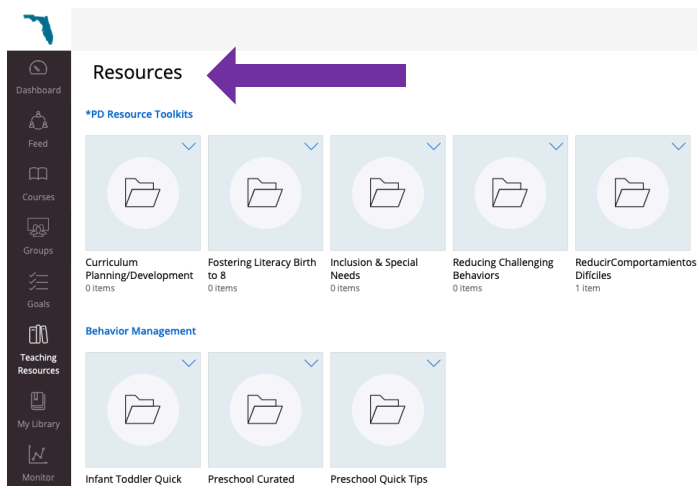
Dashboard
Feed
Courses
Groups
Goals
Teaching Resources
My Library
Monitor

Resources

*PD Resource Toolkits

Curriculum Planning/Development
0 items

Fostering Literacy Birth to 8
0 items

Inclusion & Special Needs
0 items

Reducing Challenging Behaviors
0 items

ReducirComportamientos Difíciles
1 item

Behavior Management

Infant Toddler Quick

Preschool Curated

Preschool Quick Tips